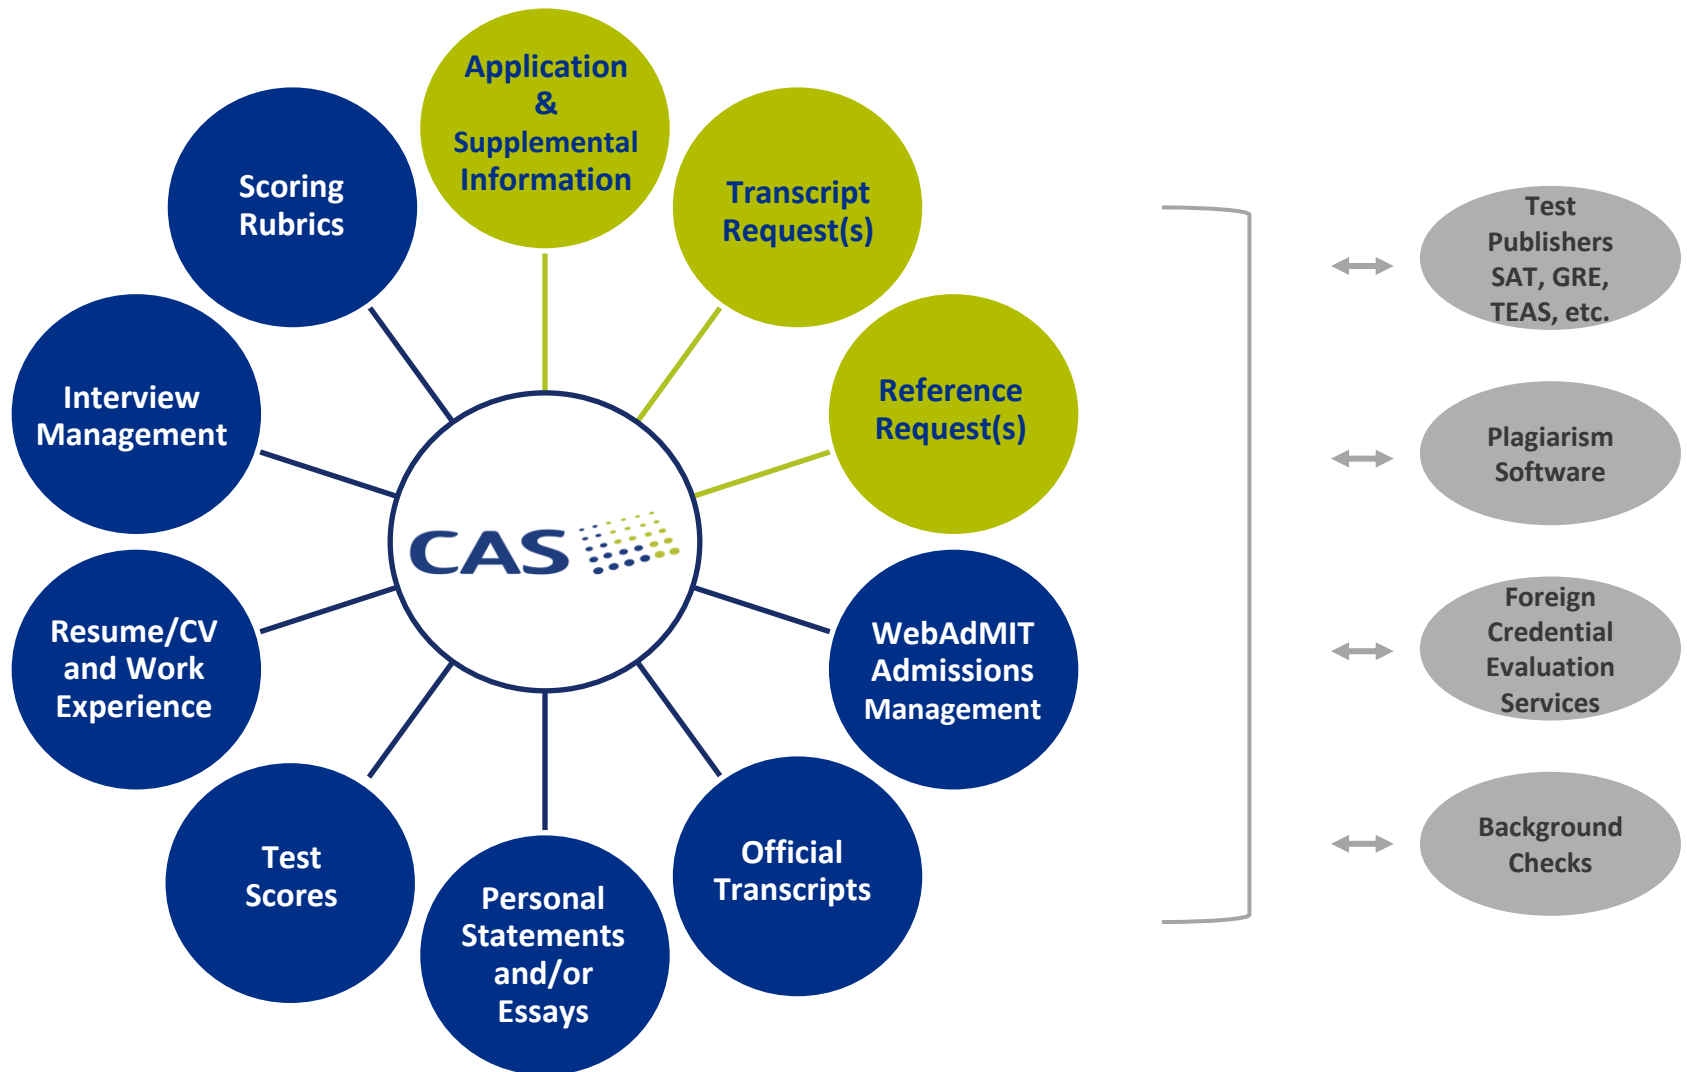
CAS

Application & Supplemental Information

Transcript Request(s)

Reference Request(s)

WebAdMIT Admissions Management

Official Transcripts

Personal Statements and/or Essays

Test Scores

Resume/CV and Work Experience

Interview Management

Scoring Rubrics

Test Publishers SAT, GRE, TEAS, etc.

Plagiarism Software

Foreign Credential Evaluation Services

Background Checks